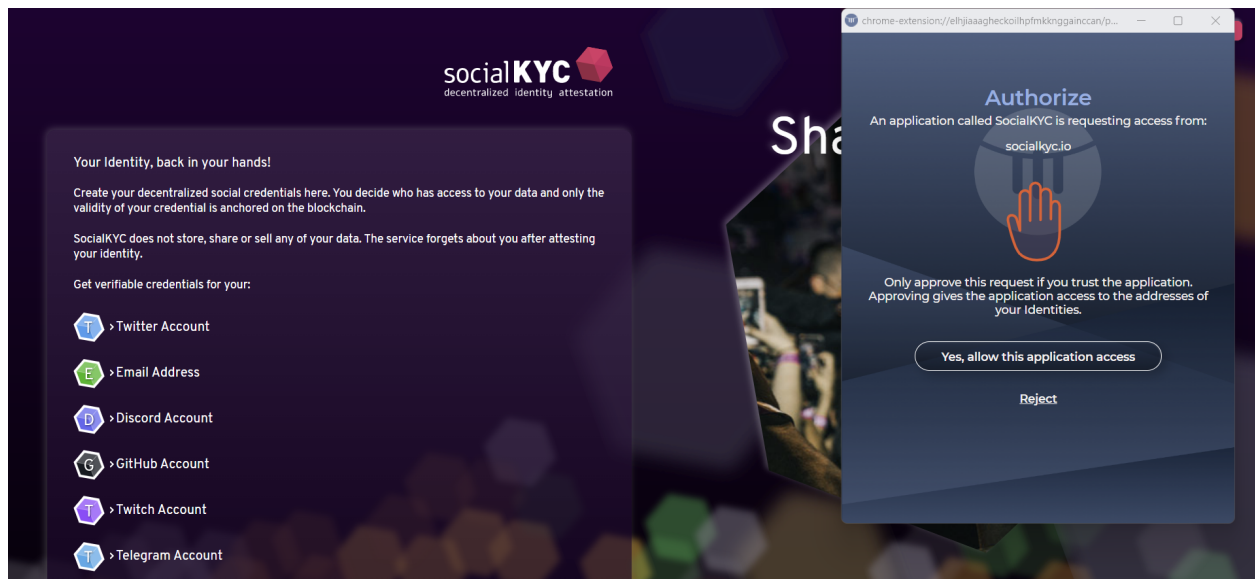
socialKYC
decentralized identity attestation

Your Identity, back in your hands!

Create your decentralized social credentials here. You decide who has access to your data and only the validity of your credential is anchored on the blockchain.

SocialKYC does not store, share or sell any of your data. The service forgets about you after attesting your identity.

Get verifiable credentials for your:

T >Twitter Account

E >Email Address

D >Discord Account

G >GitHub Account

T >Twitch Account

T >Telegram Account

Sha

chrome-extension://elhjiaaagheckoilhpfmkknggainccan/p...

Authorize

An application called SocialKYC is requesting access from:

socialkyc.io

Only approve this request if you trust the application. Approving gives the application access to the addresses of your Identities.

Yes, allow this application access

Reject